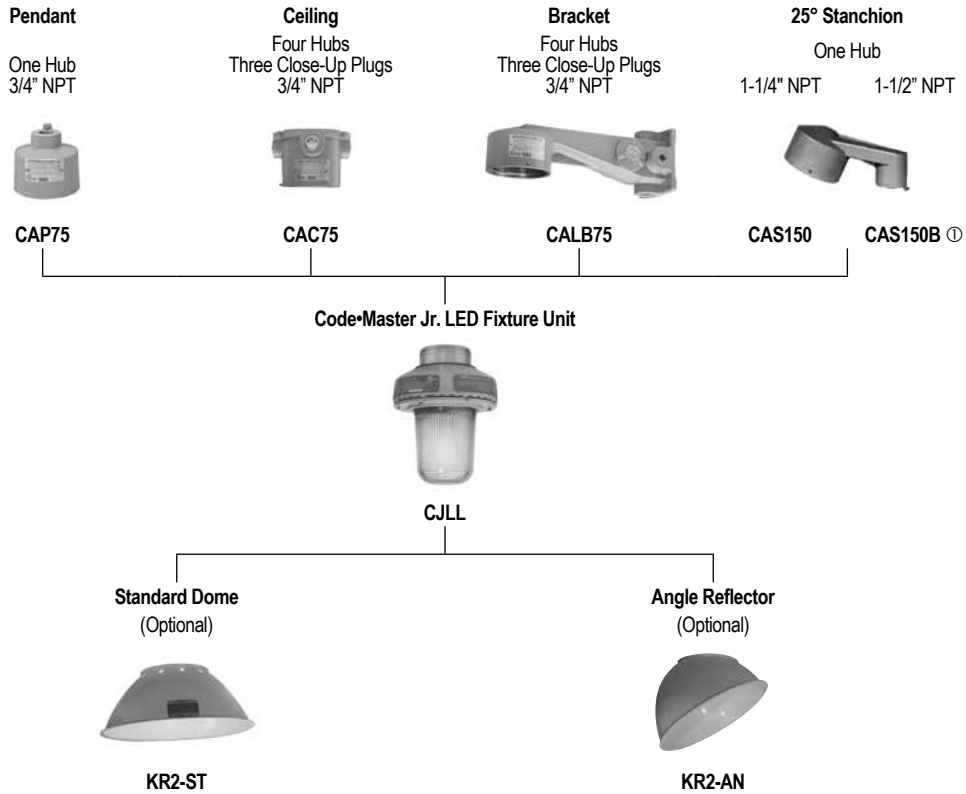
Pendant

One Hub
3/4" NPT

Ceiling

Four Hubs
Three Close-Up Plugs
3/4" NPT

Bracket

Four Hubs
Three Close-Up Plugs
3/4" NPT

25° Stanchion

One Hub

1-1/4" NPT 1-1/2" NPT

CAP75

CAC75

CALB75

CAS150

CAS150B ①

Code•Master Jr. LED Fixture Unit

CJLL

Standard Dome
(Optional)

Angle Reflector
(Optional)

KR2-ST

KR2-AN